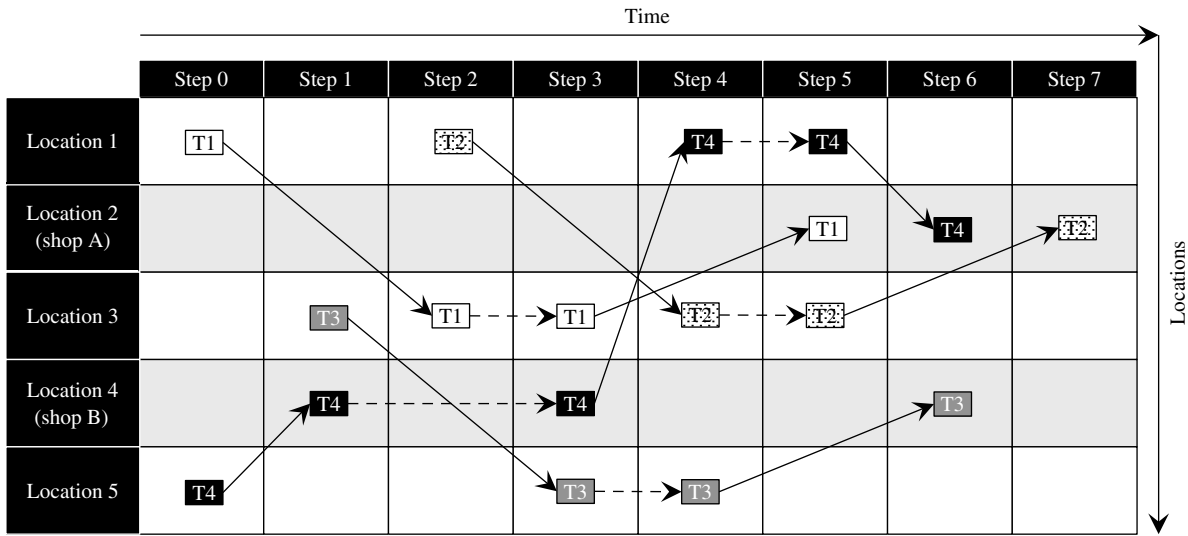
Time

Locations

| | Step 0 | Step 1 | Step 2 | Step 3 | Step 4 | Step 5 | Step 6 | Step 7 |
|---|---|---|---|---|---|---|---|---|
| Location 1 | T1 | | T2 | | T4 | T4 | | |
| Location 2 (shop A) | | | | | | T1 | T4 | T2 |
| Location 3 | | T3 | T1 | T1 | T2 | T2 | | |
| Location 4 (shop B) | | T4 | | T4 | | | T3 | |
| Location 5 | T4 | | | T3 | T3 | | | |